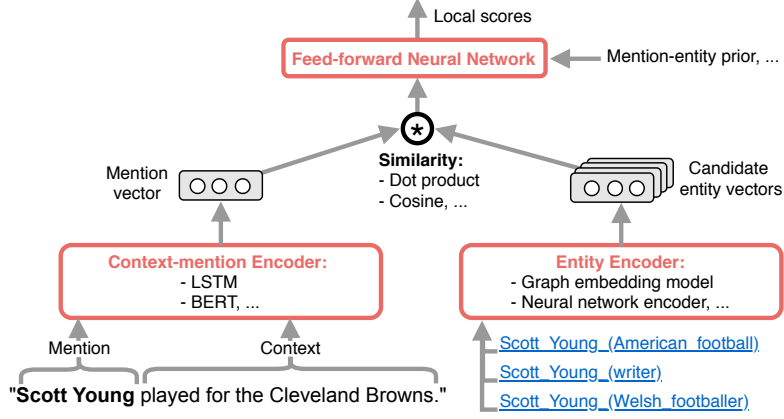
Local scores

Feed-forward Neural Network

Mention-entity prior, ...

*

Similarity:
- Dot product
- Cosine, ...

Mention vector

Candidate entity vectors

Context-mention Encoder:
- LSTM
- BERT, ...

Entity Encoder:
- Graph embedding model
- Neural network encoder, ...

Mention

Context

"**Scott Young** played for the Cleveland Browns."

Scott_Young_(American_football)

Scott_Young_(writer)

Scott_Young_(Welsh_footballer)